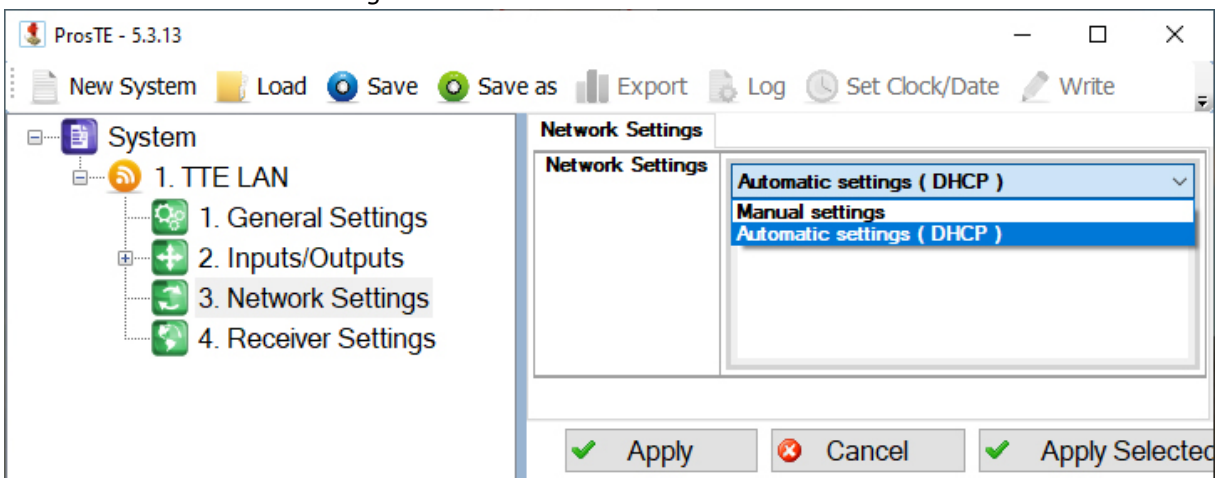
ProsTE - 5.3.13

New System Load Save Save as Export Log Set Clock/Date Write

System
1. TTE LAN
1. General Settings
2. Inputs/Outputs
3. Network Settings
4. Receiver Settings

Network Settings

Network Settings

Automatic settings ( DHCP )
Manual settings
Automatic settings ( DHCP )

Apply
Cancel
Apply Selecte